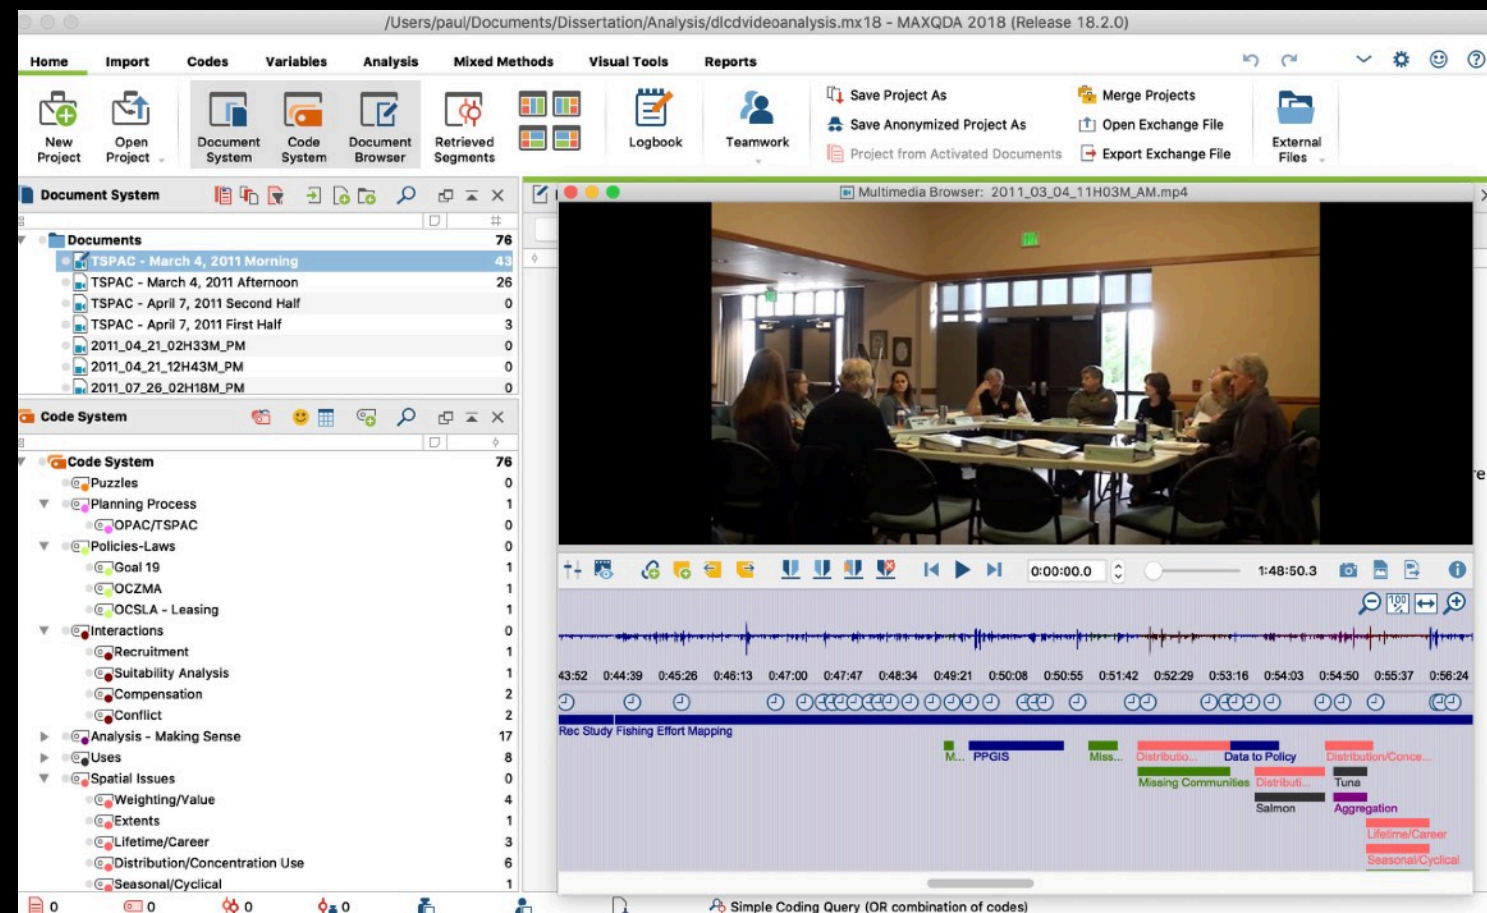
/Users/paul/Documents/Dissertation/Analysis/dlcdvideoanalysis.mx18 - MAXQDA 2018 (Release 18.2.0)

Home Import Codes Variables Analysis Mixed Methods Visual Tools Reports

New Project
Open Project
Document System
Code System
Document Browser
Retrieved Segments
Logbook
Teamwork
Save Project As
Save Anonymized Project As
Project from Activated Documents
Merge Projects
Open Exchange File
Export Exchange File
External Files

Document System

| | |
|---|---|
| Documents | 76 |
| TSPAC - March 4, 2011 Morning | 43 |
| TSPAC - March 4, 2011 Afternoon | 26 |
| TSPAC - April 7, 2011 Second Half | 0 |
| TSPAC - April 7, 2011 First Half | 3 |
| 2011_04_21_02H33M_PM | 0 |
| 2011_04_21_12H43M_PM | 0 |
| 2011_07_26_02H18M_PM | 0 |

Code System

| | |
|---|---|
| Code System | 76 |
| Puzzles | 0 |
| Planning Process | 1 |
| OPAC/TSPAC | 0 |
| Policies-Laws | 0 |
| Goal 19 | 1 |
| OCZMA | 1 |
| OCSLA - Leasing | 1 |
| Interactions | 0 |
| Recruitment | 1 |
| Suitability Analysis | 1 |
| Compensation | 2 |
| Conflict | 2 |
| Analysis - Making Sense | 17 |
| Uses | 8 |
| Spatial Issues | 0 |
| Weighting/Value | 4 |
| Extents | 1 |
| Lifetime/Career | 3 |
| Distribution/Concentration Use | 6 |
| Seasonal/Cyclical | 1 |

Multimedia Browser: 2011_03_04_11H03M_AM.mp4

0:00:00.0
1:48:50.3

43:52 0:44:39 0:45:26 0:46:13 0:47:00 0:47:47 0:48:34 0:49:21 0:50:08 0:50:55 0:51:42 0:52:29 0:53:16 0:54:03 0:54:50 0:55:37 0:56:24

Rec Study Fishing Effort Mapping
M... PPGIS Miss... Distributio... Data to Policy Distribution/Conce...
Missing Communities Distributi... Tuna
Salmon Aggregation
Lifetime/Career
Seasonal/Cyclical

0 0 0 0
Simple Coding Query (OR combination of codes)